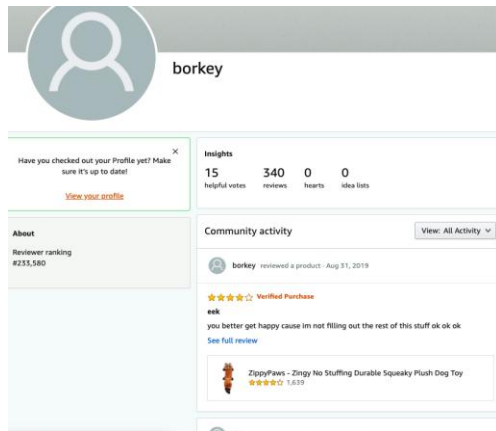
borkey

×
Have you checked out your Profile yet? Make sure it's up to date!

View your profile

About

Reviewer ranking
#233,580

Insights

| 15 | 340 | 0 | 0 |
|---|---|---|---|
| helpful votes | reviews | hearts | idea lists |

Community activity

View: All Activity

borkey reviewed a product · Aug 31, 2019

Verified Purchase

eek

you better get happy cause im not filling out the rest of this stuff ok ok ok

See full review

ZippyPaws - Zingy No Stuffing Durable Squeaky Plush Dog Toy

1,639